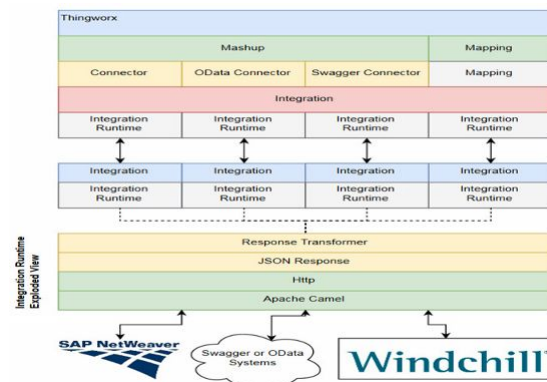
Thingworx

Mashup

Mapping

Connector

OData Connector

Swagger Connector

Mapping

Integration

Integration Runtime

Integration Runtime

Integration Runtime

Integration Runtime

Integration

Integration

Integration

Integration

Integration Runtime

Integration Runtime

Integration Runtime

Integration Runtime

Integration Runtime Exploded View

Response Transformer

JSON Response

Http

Apache Camel

SAP NetWeaver

Swagger or OData Systems

Windchill